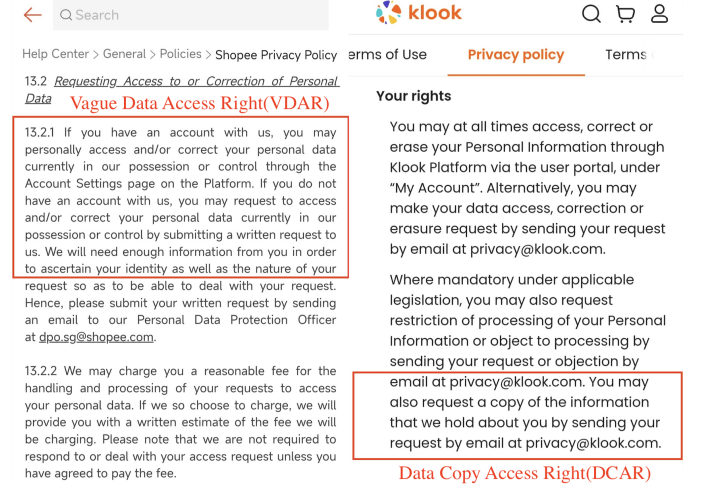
Search

Help Center > General > Policies > Shopee Privacy Policy

13.2 Requesting Access to or Correction of Personal Data

Vague Data Access Right(VDAR)

13.2.1 If you have an account with us, you may personally access and/or correct your personal data currently in our possession or control through the Account Settings page on the Platform. If you do not have an account with us, you may request to access and/or correct your personal data currently in our possession or control by submitting a written request to us. We will need enough information from you in order to ascertain your identity as well as the nature of your request so as to be able to deal with your request. Hence, please submit your written request by sending an email to our Personal Data Protection Officer at dpo.sg@shopee.com.

13.2.2 We may charge you a reasonable fee for the handling and processing of your requests to access your personal data. If we so choose to charge, we will provide you with a written estimate of the fee we will be charging. Please note that we are not required to respond to or deal with your access request unless you have agreed to pay the fee.

klook

erms of Use Privacy policy Terms

Your rights

You may at all times access, correct or erase your Personal Information through Klook Platform via the user portal, under "My Account". Alternatively, you may make your data access, correction or erasure request by sending your request by email at privacy@klook.com.

Where mandatory under applicable legislation, you may also request restriction of processing of your Personal Information or object to processing by sending your request or objection by email at privacy@klook.com. You may also request a copy of the information that we hold about you by sending your request by email at privacy@klook.com.

Data Copy Access Right(DCAR)